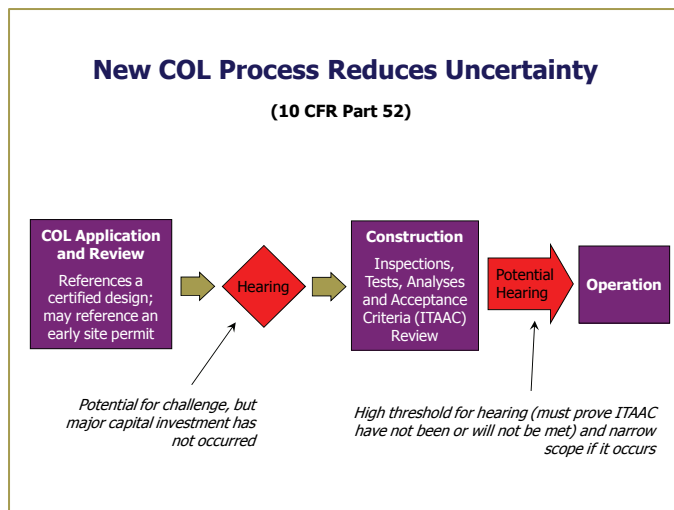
New COL Process Reduces Uncertainty

(10 CFR Part 52)

COL Application and Review

References a certified design; may reference an early site permit

Hearing

Construction

Inspections, Tests, Analyses and Acceptance Criteria (ITAAC) Review

Potential Hearing

Operation

Potential for challenge, but major capital investment has not occurred

High threshold for hearing (must prove ITAAC have not been or will not be met) and narrow scope if it occurs